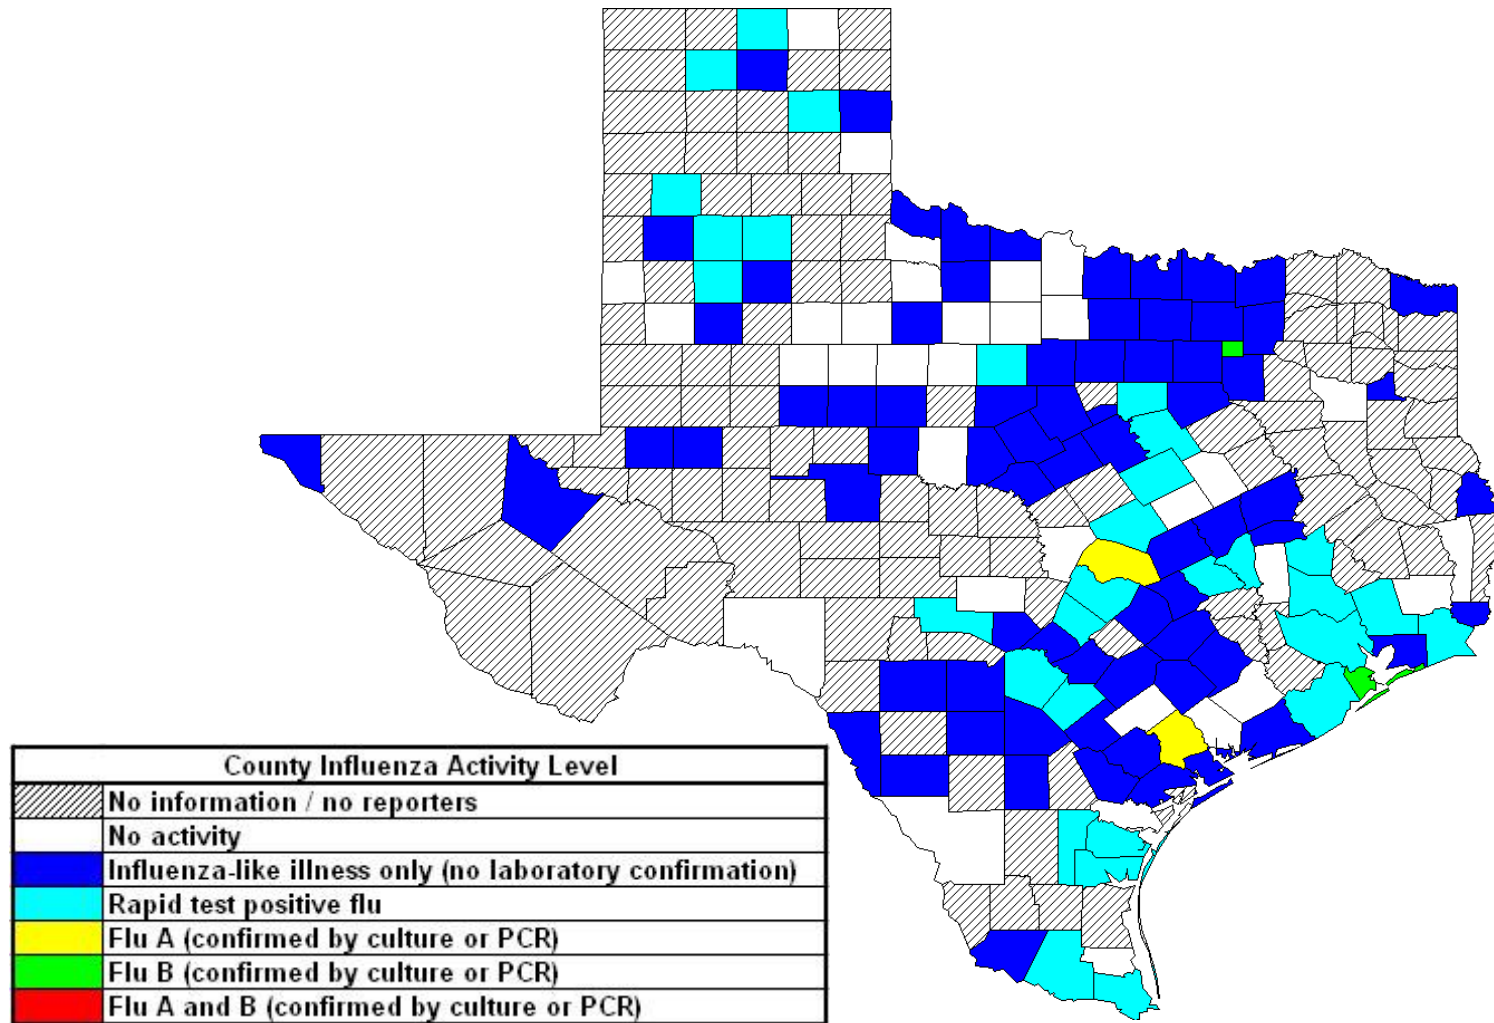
| County Influenza Activity Level | |
|---|---|
| | No information / no reporters |
| | No activity |
| | Influenza-like illness only (no laboratory confirmation) |
| | Rapid test positive flu |
| | Flu A (confirmed by culture or PCR) |
| | Flu B (confirmed by culture or PCR) |
| | Flu A and B (confirmed by culture or PCR) |